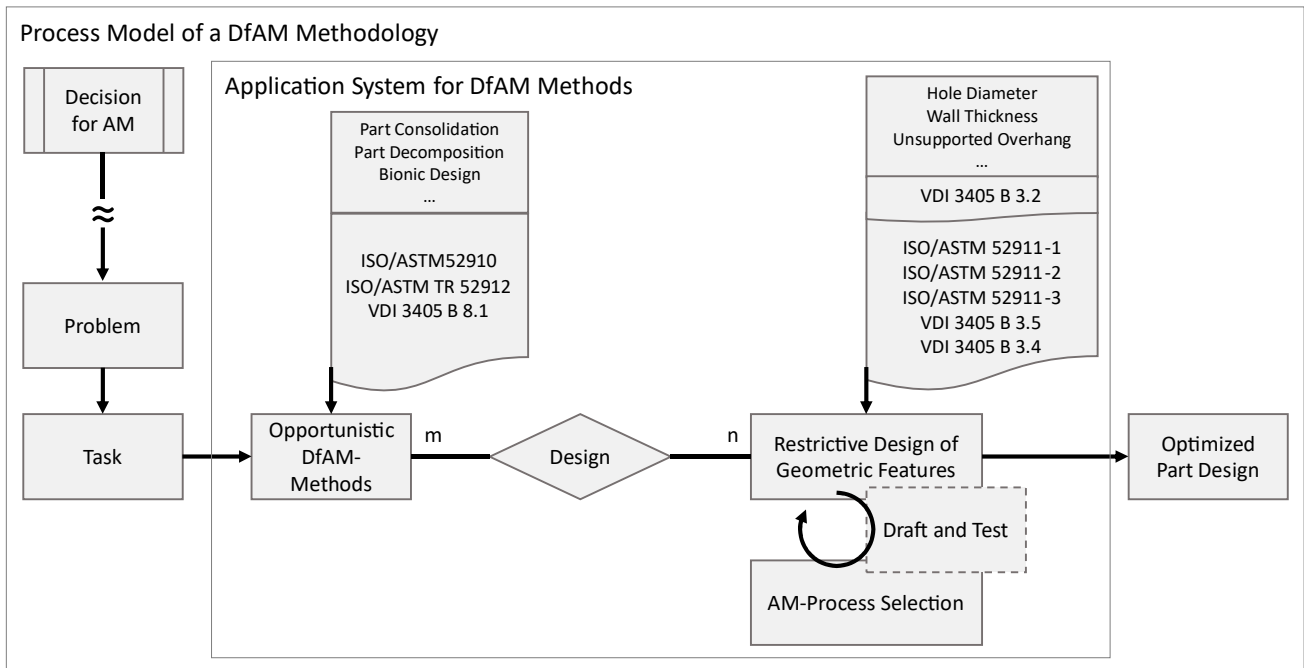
Process Model of a DfAM Methodology

Decision for AM

≈

Problem

Task

Application System for DfAM Methods

Part Consolidation
Part Decomposition
Bionic Design
...

ISO/ASTM52910
ISO/ASTM TR 52912
VDI 3405 B 8.1

Opportunistic DfAM-Methods

m

Design

n

Hole Diameter
Wall Thickness
Unsupported Overhang
...

VDI 3405 B 3.2

ISO/ASTM 52911-1
ISO/ASTM 52911-2
ISO/ASTM 52911-3
VDI 3405 B 3.5
VDI 3405 B 3.4

Restrictive Design of Geometric Features

Draft and Test

AM-Process Selection

Optimized Part Design